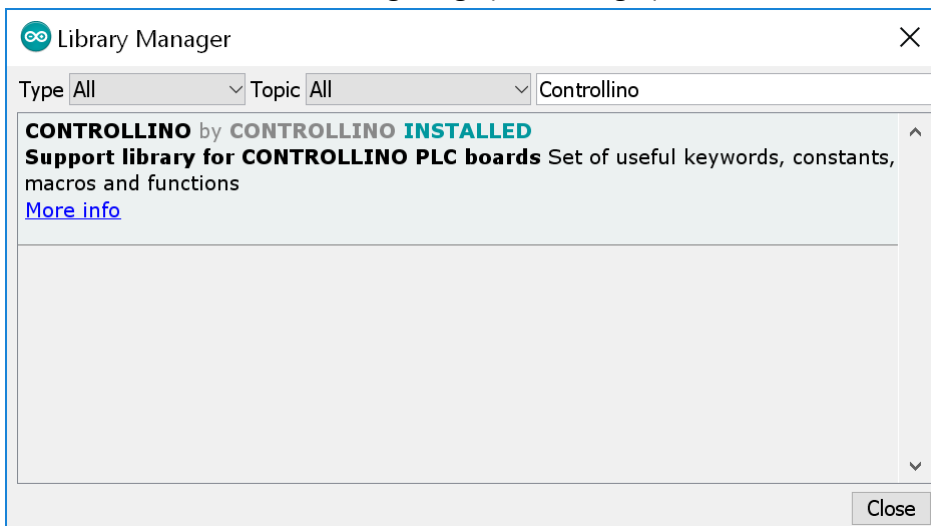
Library Manager

Type All Topic All Controllino

CONTROLLINO by CONTROLLINO INSTALLED
Support library for CONTROLLINO PLC boards Set of useful keywords, constants, macros and functions
More info

Close